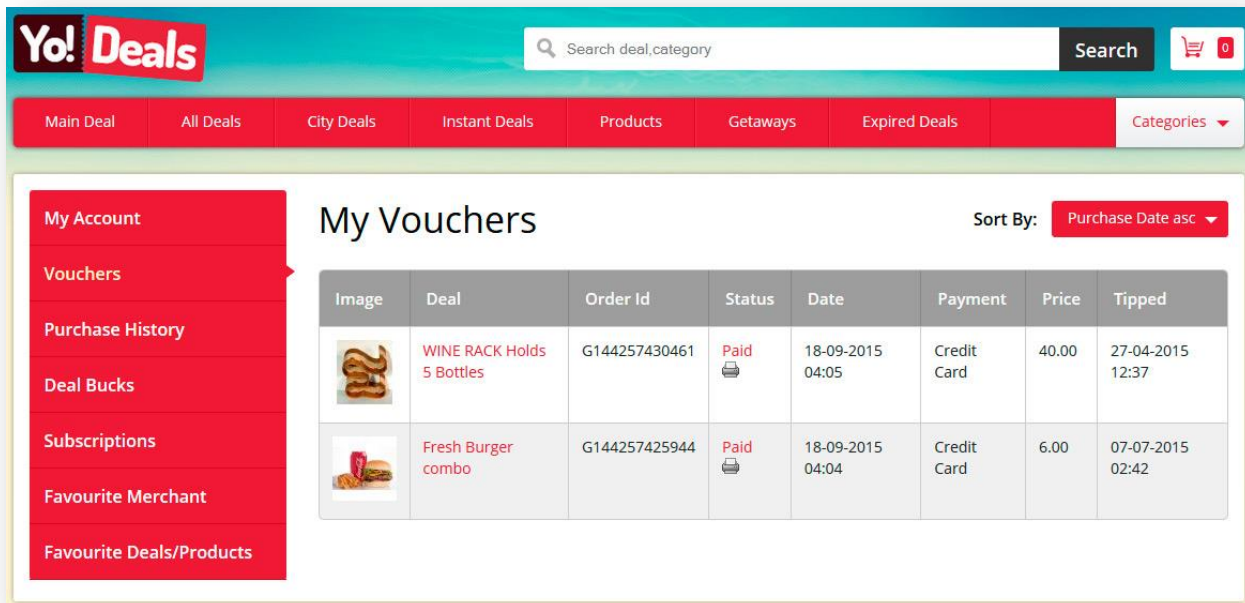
Yo! Deals

Search deal,category

Search

0

Main Deal
All Deals
City Deals
Instant Deals
Products
Getaways
Expired Deals
Categories

My Account
Vouchers
Purchase History
Deal Bucks
Subscriptions
Favourite Merchant
Favourite Deals/Products

My Vouchers

Sort By: Purchase Date asc

| Image | Deal | Order Id | Status | Date | Payment | Price | Tipped |
|---|---|---|---|---|---|---|---|
| | WINE RACK Holds 5 Bottles | G144257430461 | Paid | 18-09-2015 04:05 | Credit Card | 40.00 | 27-04-2015 12:37 |
| | Fresh Burger combo | G144257425944 | Paid | 18-09-2015 04:04 | Credit Card | 6.00 | 07-07-2015 02:42 |